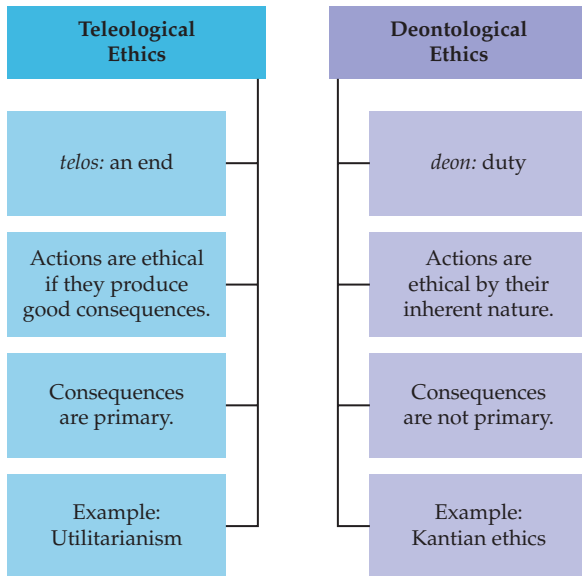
Teleological Ethics

telos: an end

Actions are ethical if they produce good consequences.

Consequences are primary.

Example: Utilitarianism

Deontological Ethics

deon: duty

Actions are ethical by their inherent nature.

Consequences are not primary.

Example: Kantian ethics